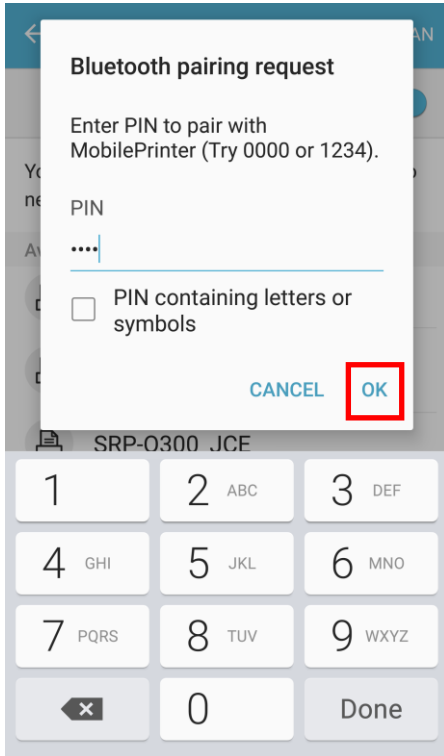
AN

Yo
ne

Av

Bluetooth pairing request

Enter PIN to pair with MobilePrinter (Try 0000 or 1234).

PIN

••••

PIN containing letters or symbols

CANCEL OK

SRP-Q300_JCE

1
2 ABC
3 DEF
4 GHI
5 JKL
6 MNO
7 PQRS
8 TUV
9 WXYZ
0
Done